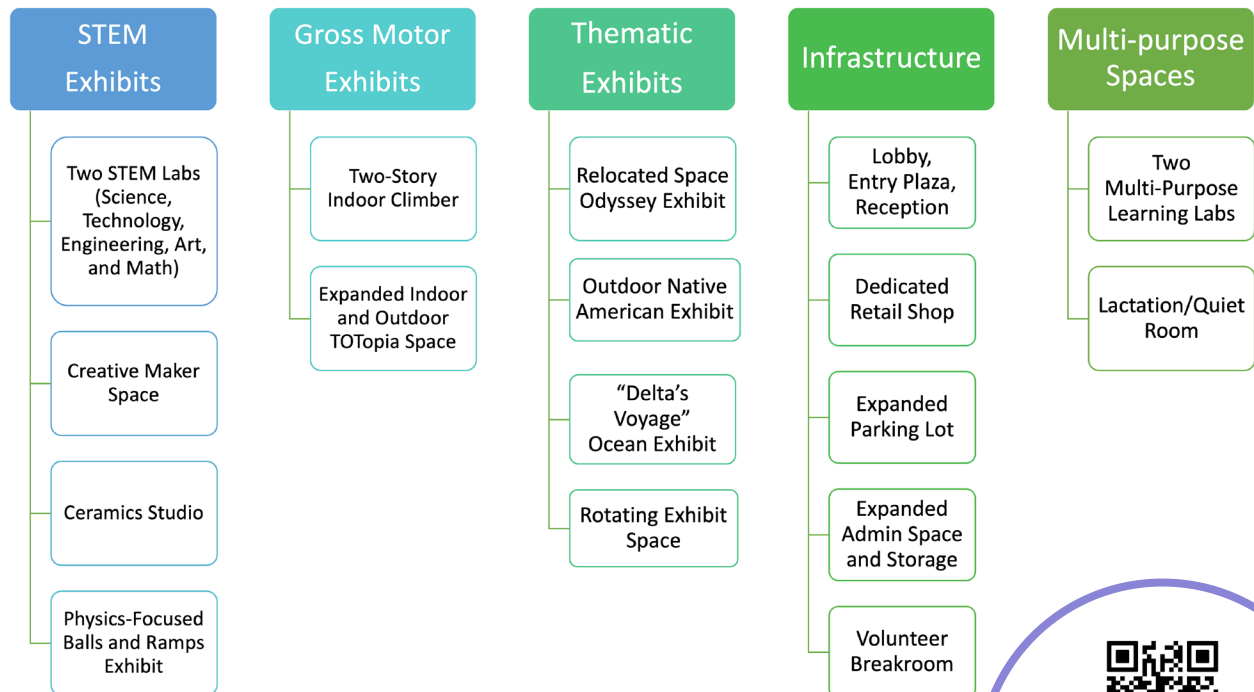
STEM Exhibits

Two STEM Labs (Science, Technology, Engineering, Art, and Math)

Creative Maker Space

Ceramics Studio

Physics-Focused Balls and Ramps Exhibit

Gross Motor Exhibits

Two-Story Indoor Climber

Expanded Indoor and Outdoor TOTopia Space

Thematic Exhibits

Relocated Space Odyssey Exhibit

Outdoor Native American Exhibit

"Delta's Voyage" Ocean Exhibit

Rotating Exhibit Space

Infrastructure

Lobby, Entry Plaza, Reception

Dedicated Retail Shop

Expanded Parking Lot

Expanded Admin Space and Storage

Volunteer Breakroom

Multi-purpose Spaces

Two Multi-Purpose Learning Labs

Lactation/Quiet Room